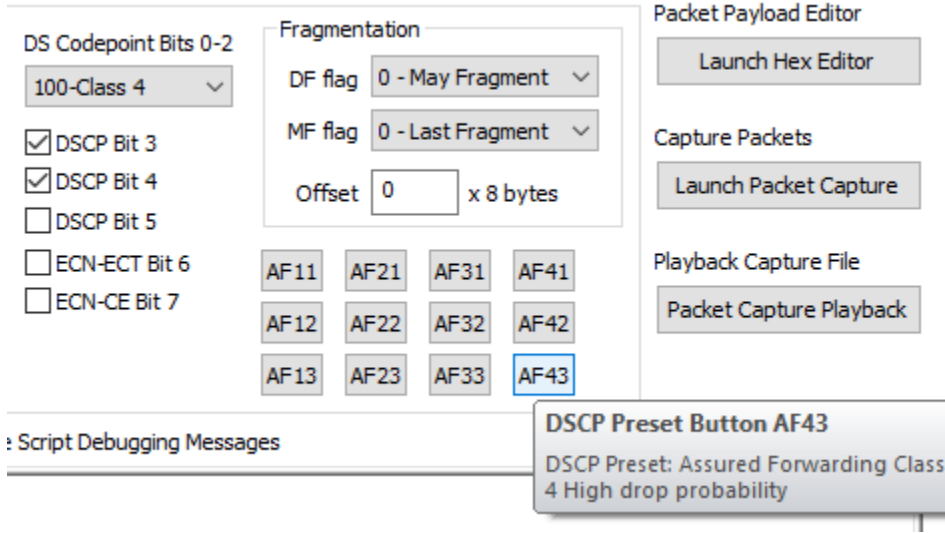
DS Codepoint Bits 0-2

100-Class 4

DSCP Bit 3

DSCP Bit 4

DSCP Bit 5

ECN-ECT Bit 6

ECN-CE Bit 7

Fragmentation

DF flag 0 - May Fragment

MF flag 0 - Last Fragment

Offset 0 x 8 bytes

| AF11 | AF21 | AF31 | AF41 |
|---|---|---|---|
| AF12 | AF22 | AF32 | AF42 |
| AF13 | AF23 | AF33 | AF43 |

Packet Payload Editor

Launch Hex Editor

Capture Packets

Launch Packet Capture

Playback Capture File

Packet Capture Playback

e Script Debugging Messages

DSCP Preset Button AF43

DSCP Preset: Assured Forwarding Class 4 High drop probability